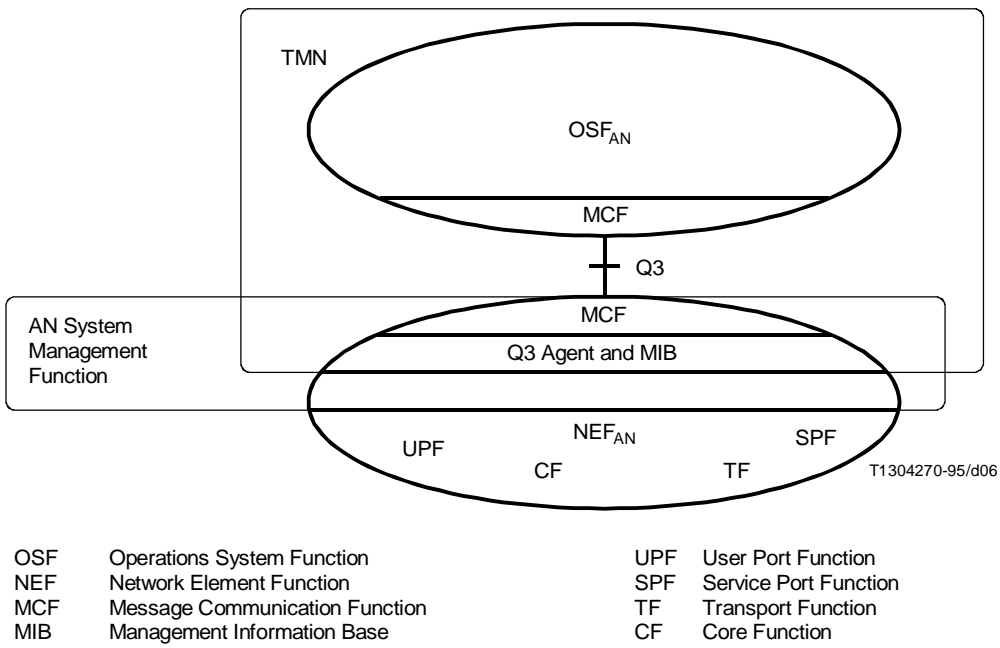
TMN

$OSF_{AN}$

MCF

Q3

AN System Management Function

MCF

Q3 Agent and MIB

$NEF_{AN}$

UPF

SPF

CF

TF

T1304270-95/d06

OSF Operations System Function
NEF Network Element Function
MCF Message Communication Function
MIB Management Information Base

UPF User Port Function
SPF Service Port Function
TF Transport Function
CF Core Function